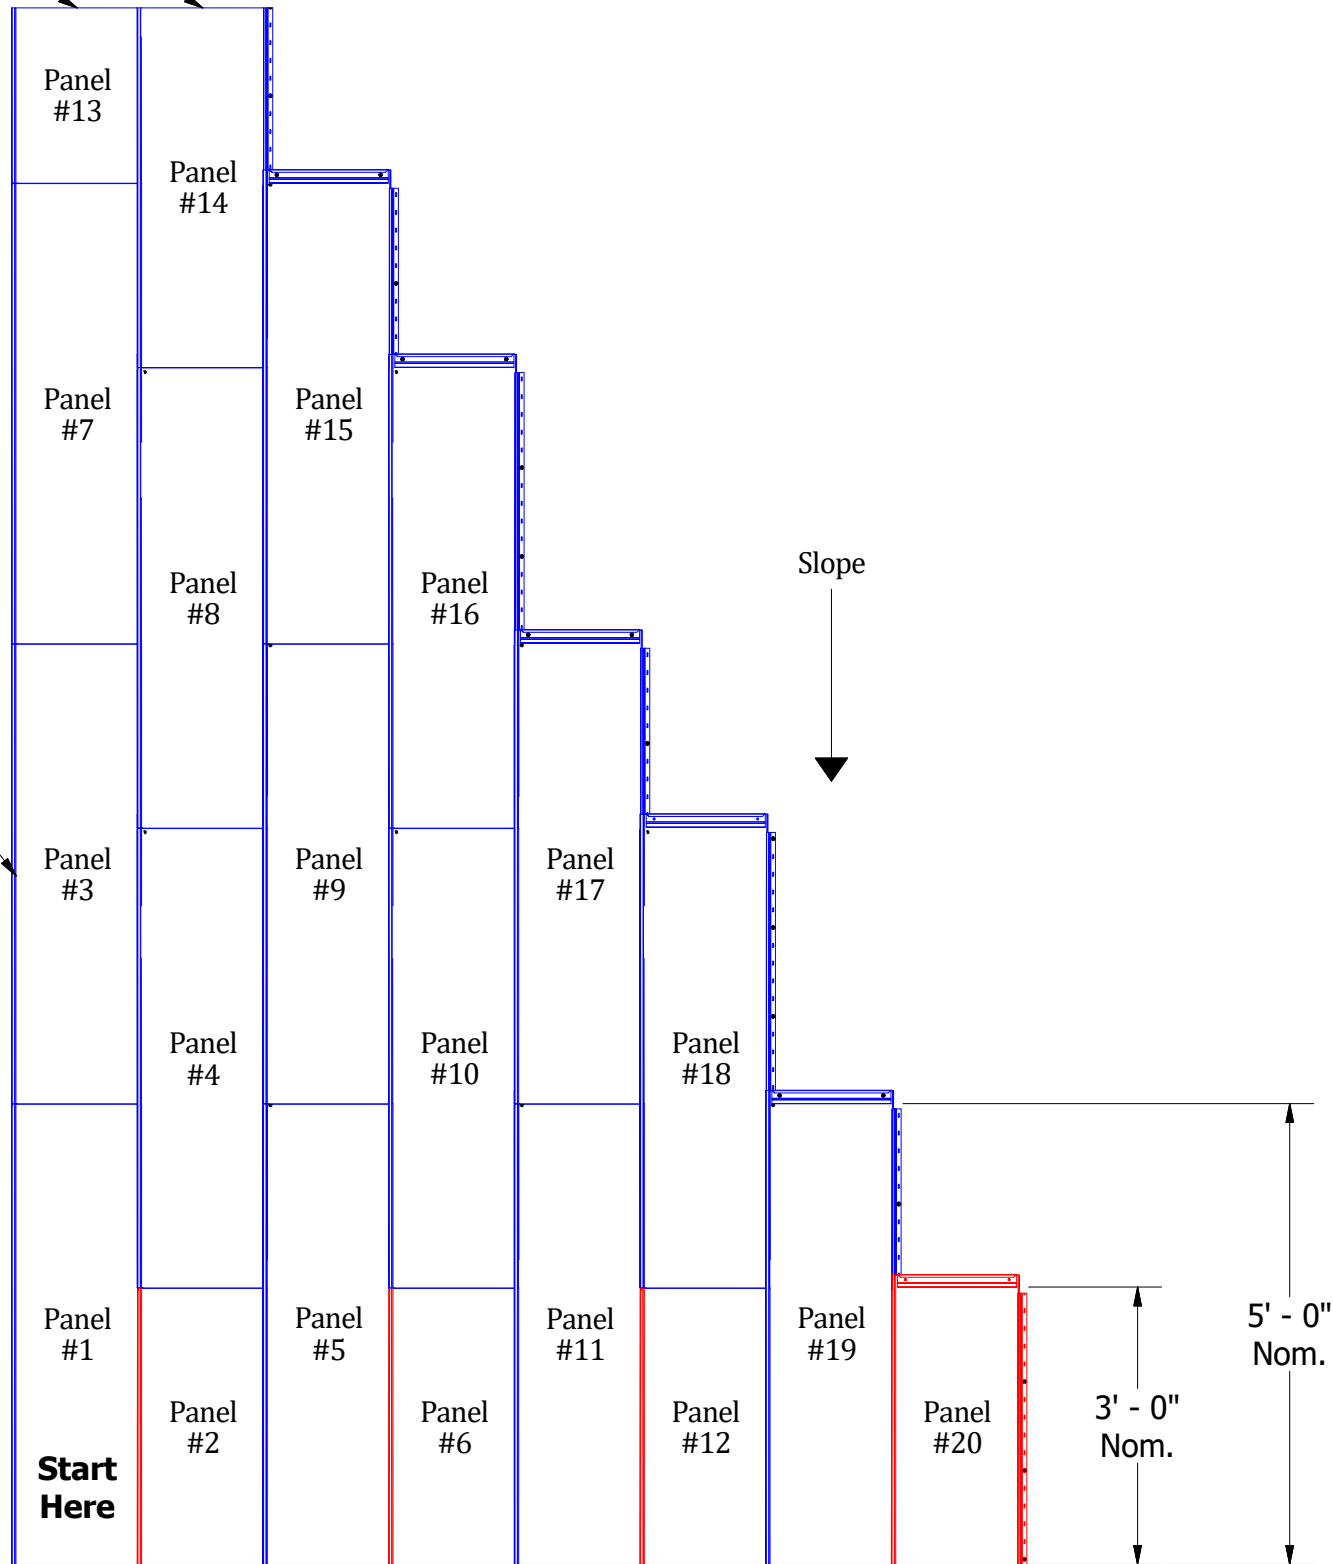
Panel #13

Panel #14

Panel #7

Panel #15

Slope

Panel #8

Panel #16

Panel #3

Panel #9

Panel #17

Panel #4

Panel #10

Panel #18

5' - 0" Nom.

Panel #1

Panel #5

Panel #11

Panel #19

3' - 0" Nom.

Panel #2

Panel #6

Panel #12

Panel #20

Start Here